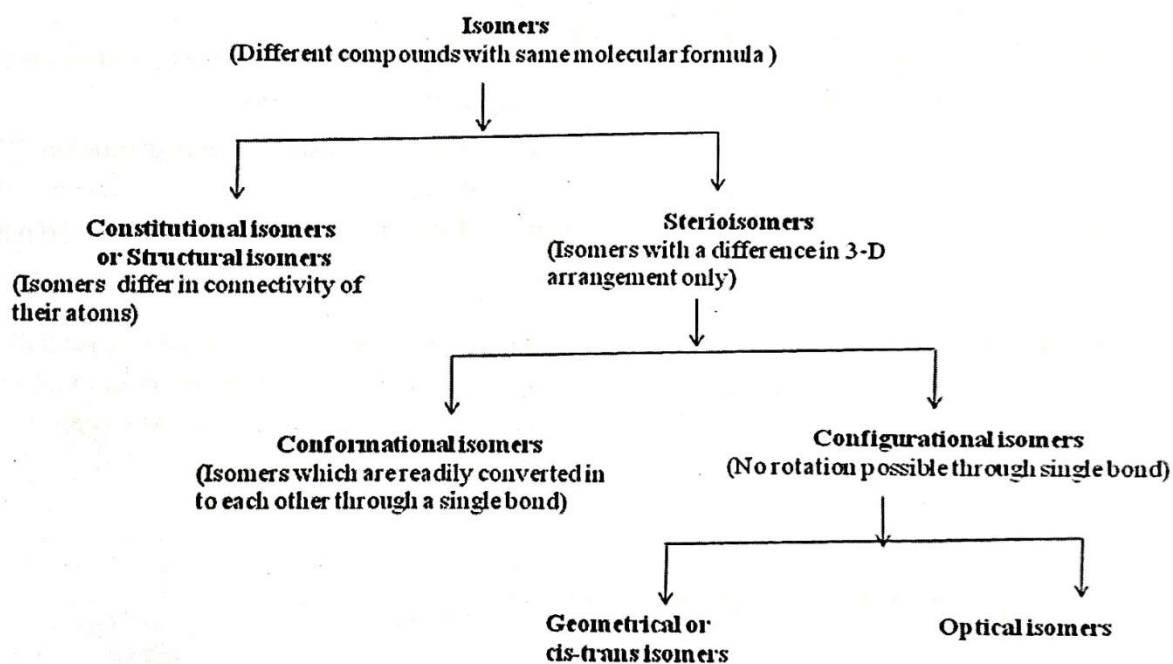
Isomers
(Different compounds with same molecular formula )

Constitutional isomers or Structural isomers
(Isomers differ in connectivity of their atoms)

Sterioisomers
(Isomers with a difference in 3-D arrangement only)

Conformational isomers
(Isomers which are readily converted in to each other through a single bond)

Configurational isomers
(No rotation possible through single bond)

Geometrical or cis-trans isomers

Optical isomers